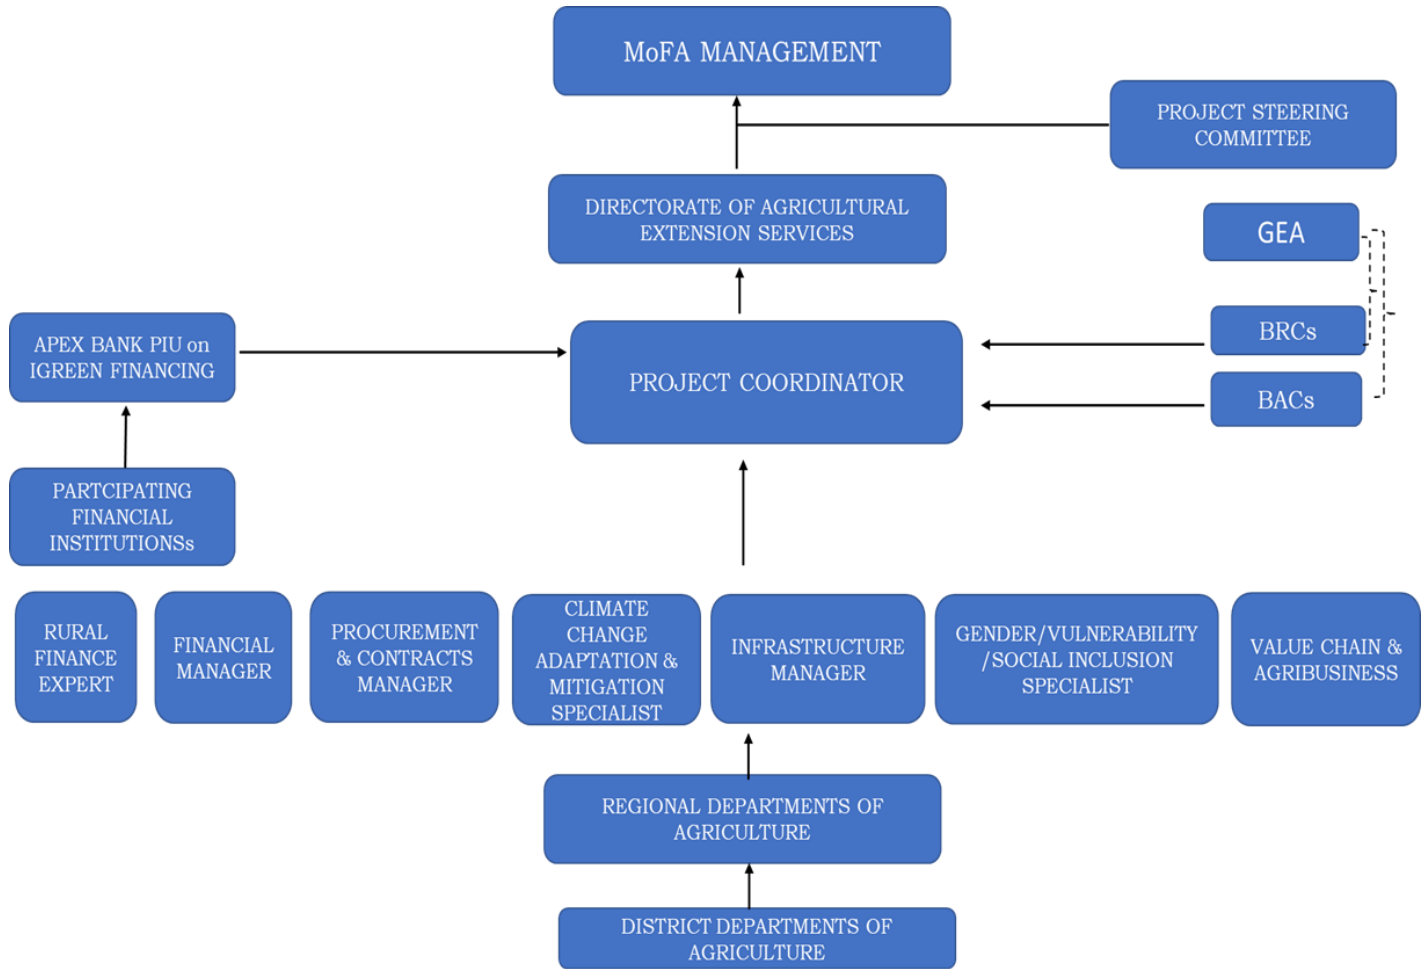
MoFA MANAGEMENT

PROJECT STEERING COMMITTEE

DIRECTORATE OF AGRICULTURAL EXTENSION SERVICES

GEA

BRCs

BACs

APEX BANK PIU on IGREEN FINANCING

PROJECT COORDINATOR

PARTCIPATING FINANCIAL INSTITUTIONSs

RURAL FINANCE EXPERT

FINANCIAL MANAGER

PROCUREMENT & CONTRACTS MANAGER

CLIMATE CHANGE ADAPTATION & MITIGATION SPECIALIST

INFRASTRUCTURE MANAGER

GENDER/VULNERABILITY /SOCIAL INCLUSION SPECIALIST

VALUE CHAIN & AGRIBUSINESS

REGIONAL DEPARTMENTS OF AGRICULTURE

DISTRICT DEPARTMENTS OF AGRICULTURE